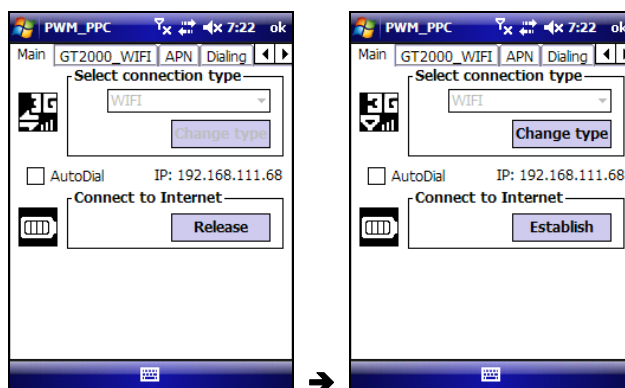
PWM_PPC 7:22 ok

Main GT2000_WIFI APN Dialing

Select connection type

3G

WIFI

Change type

AutoDial IP: 192.168.111.68

Connect to Internet

Release

PWM_PPC 7:22 ok

Main GT2000_WIFI APN Dialing

Select connection type

3G

WIFI

Change type

AutoDial IP: 192.168.111.68

Connect to Internet

Establish